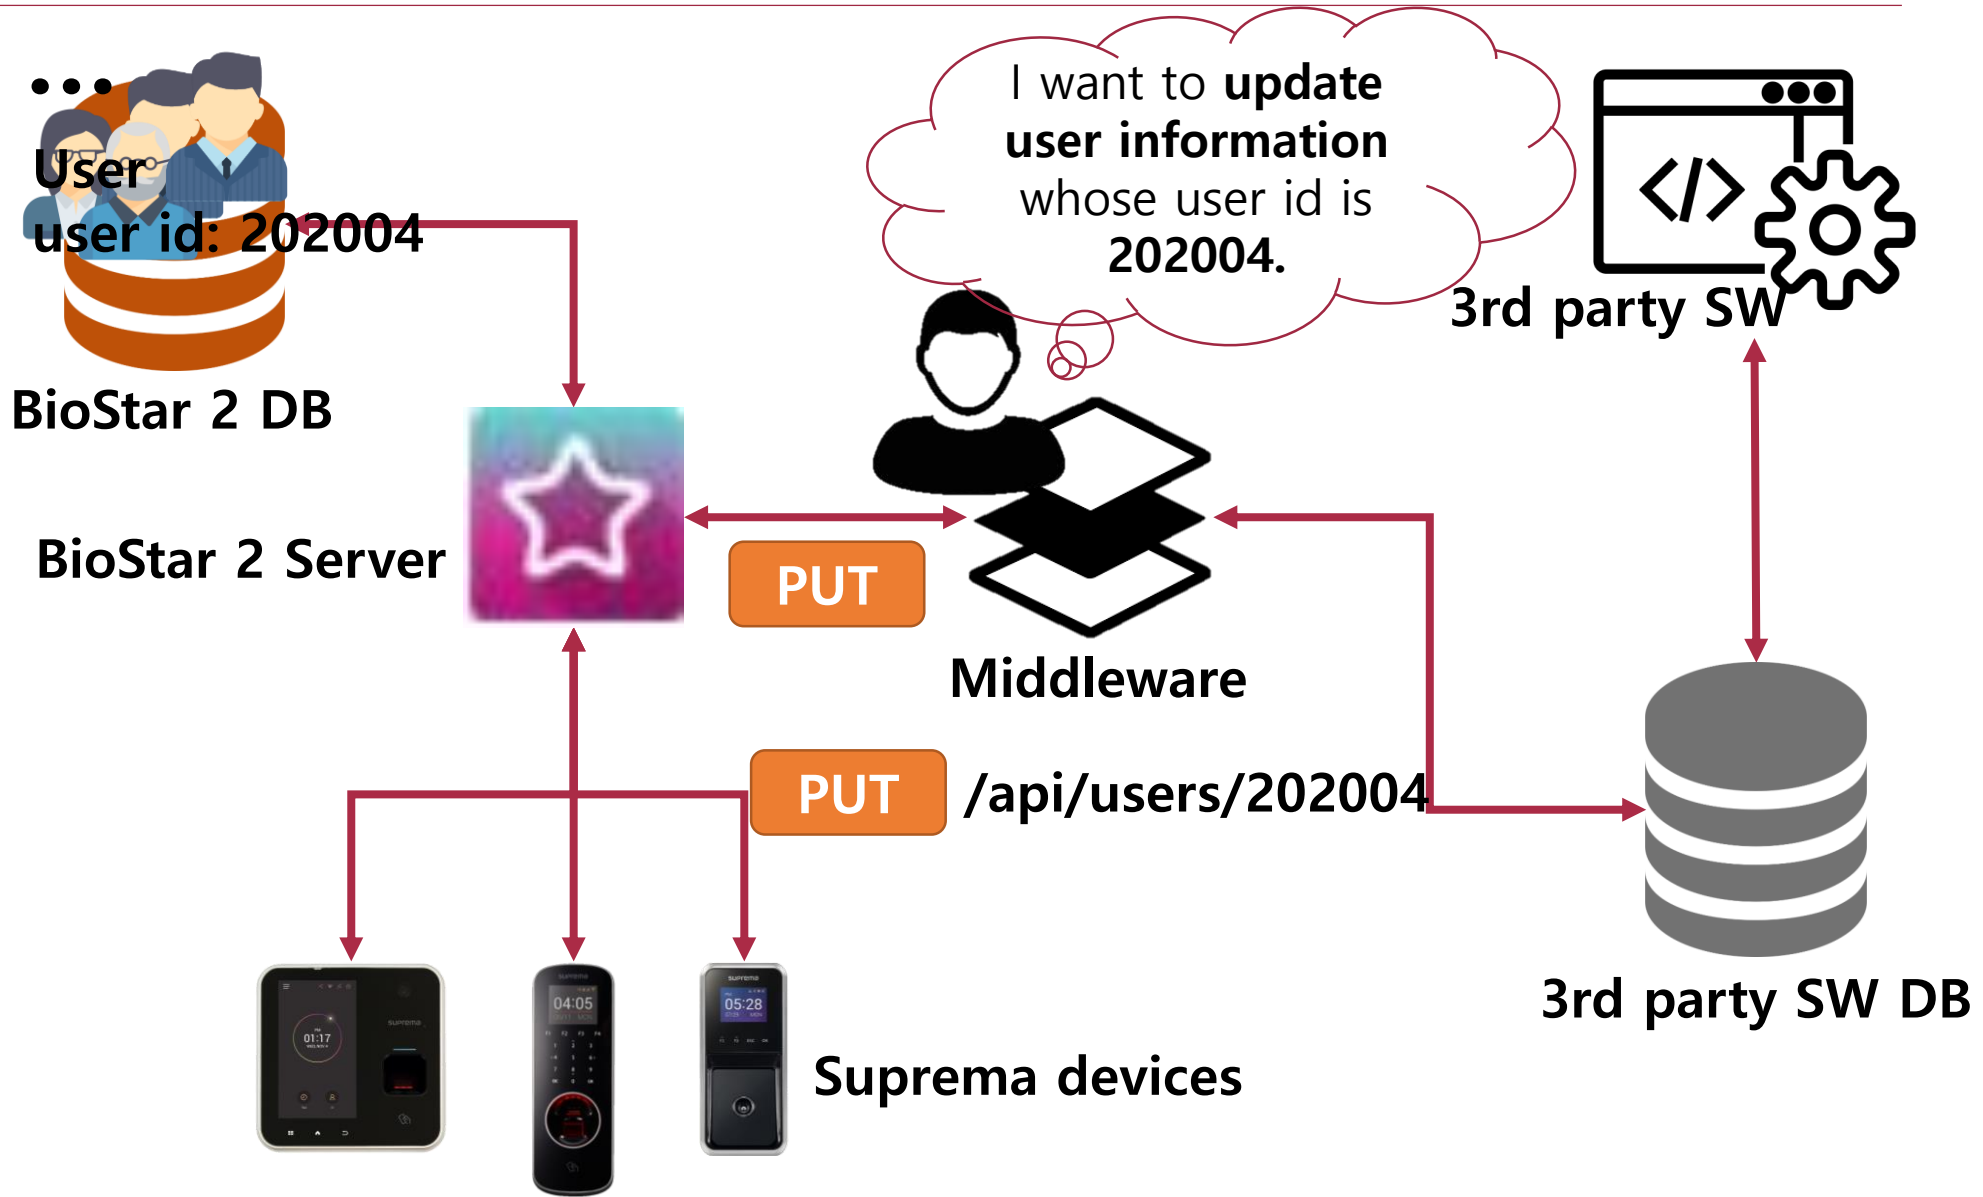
...
User
user id: 202004

BioStar 2 DB

I want to update user information whose user id is 202004.

3rd party SW

BioStar 2 Server

PUT

Middleware

PUT /api/users/202004

3rd party SW DB

01:17

04:05

05:28

Suprema devices